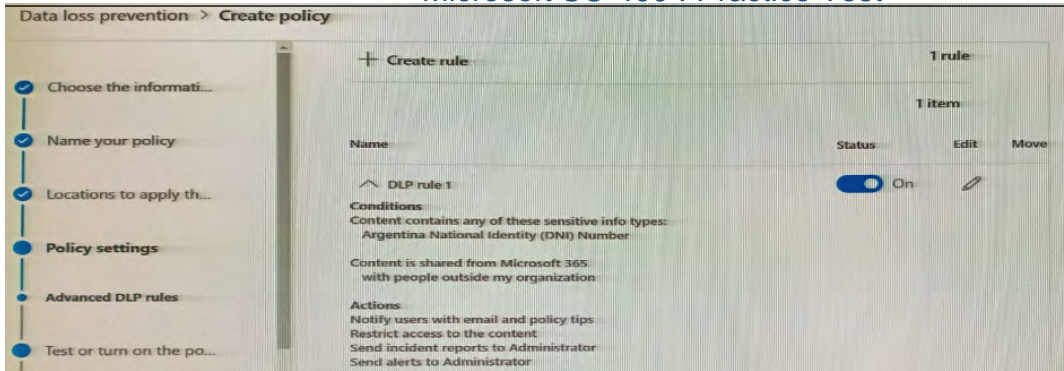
Microsoft SC-400 Practice Test

Data loss prevention > Create policy

Choose the informati...

Name your policy

Locations to apply th...

Policy settings

Advanced DLP rules

Test or turn on the po...

+ Create rule

1 rule

1 item

| Name | Status | Edit | Move |
|---|---|---|---|
| DLP rule 1 | On | | |

Conditions
Content contains any of these sensitive info types:
Argentina National Identity (DNI) Number

Content is shared from Microsoft 365
with people outside my organization

Actions
Notify users with email and policy tips
Restrict access to the content
Send incident reports to Administrator
Send alerts to Administrator